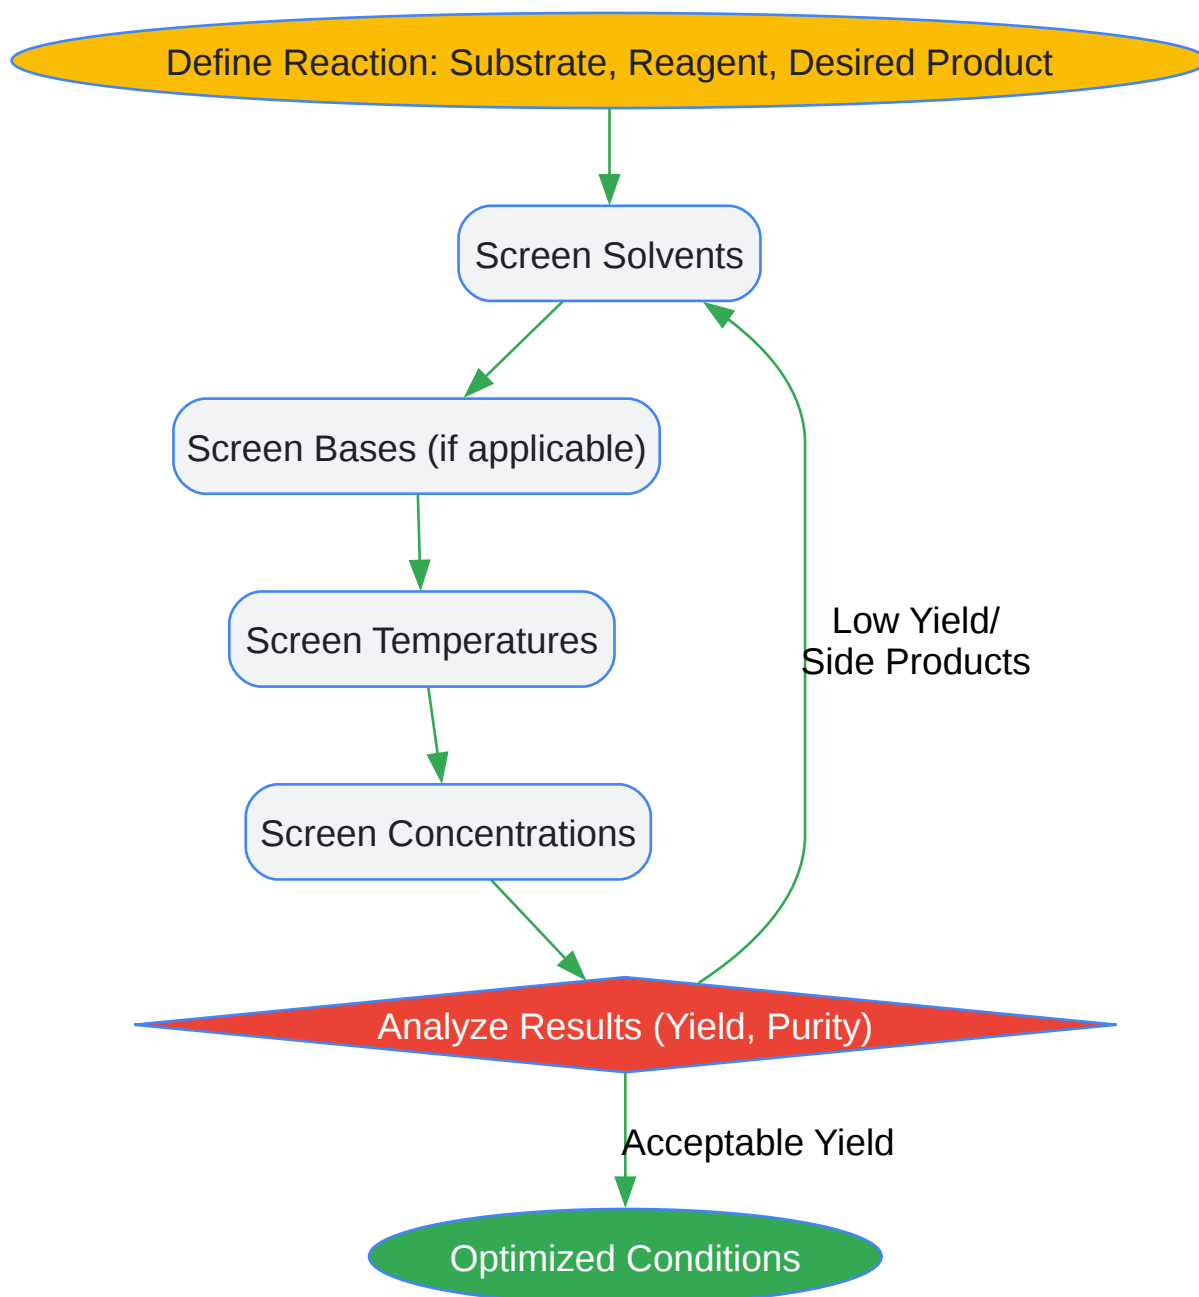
Define Reaction: Substrate, Reagent, Desired Product

Screen Solvents

Screen Bases (if applicable)

Screen Temperatures

Screen Concentrations

Low Yield/
Side Products

Analyze Results (Yield, Purity)

Acceptable Yield

Optimized Conditions